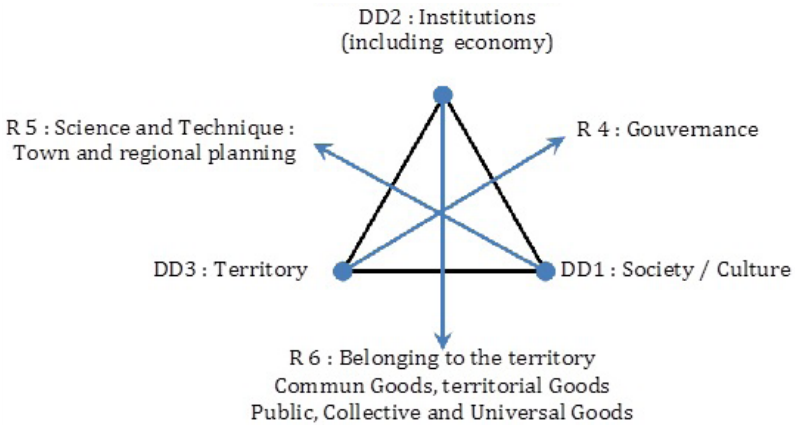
DD2 : Institutions
(including economy)

R 5 : Science and Technique :
Town and regional planning

R 4 : Gouvernance

DD3 : Territory

DD1 : Society / Culture

R 6 : Belonging to the territory
Commun Goods, territorial Goods
Public, Collective and Universal Goods